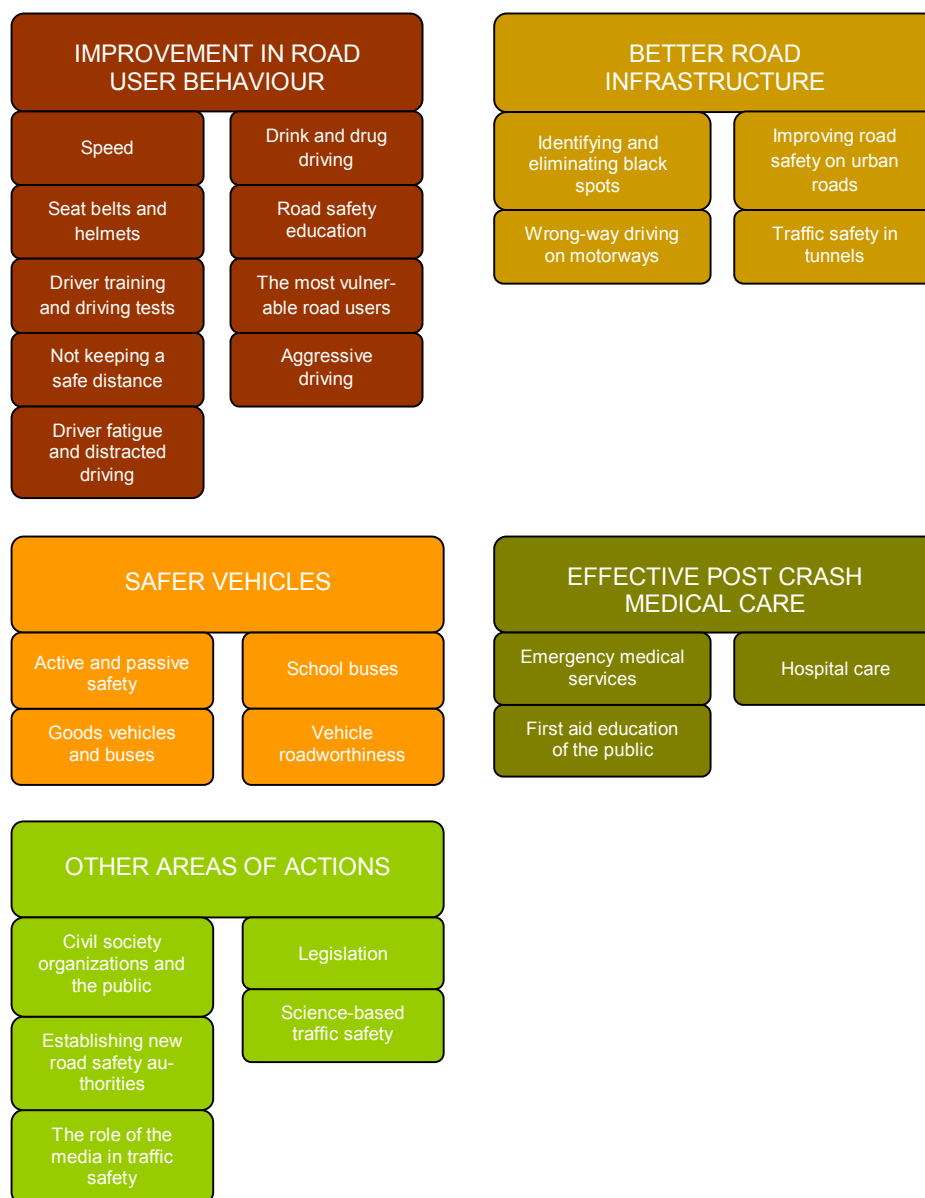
IMPROVEMENT IN ROAD USER BEHAVIOUR

Speed

Drink and drug driving

Seat belts and helmets

Road safety education

Driver training and driving tests

The most vulnerable road users

Not keeping a safe distance

Aggressive driving

Driver fatigue and distracted driving

BETTER ROAD INFRASTRUCTURE

Identifying and eliminating black spots

Improving road safety on urban roads

Wrong-way driving on motorways

Traffic safety in tunnels

SAFER VEHICLES

Active and passive safety

School buses

Goods vehicles and buses

Vehicle roadworthiness

EFFECTIVE POST CRASH MEDICAL CARE

Emergency medical services

Hospital care

First aid education of the public

OTHER AREAS OF ACTIONS

Civil society organizations and the public

Legislation

Science-based traffic safety

Establishing new road safety authorities

The role of the media in traffic safety